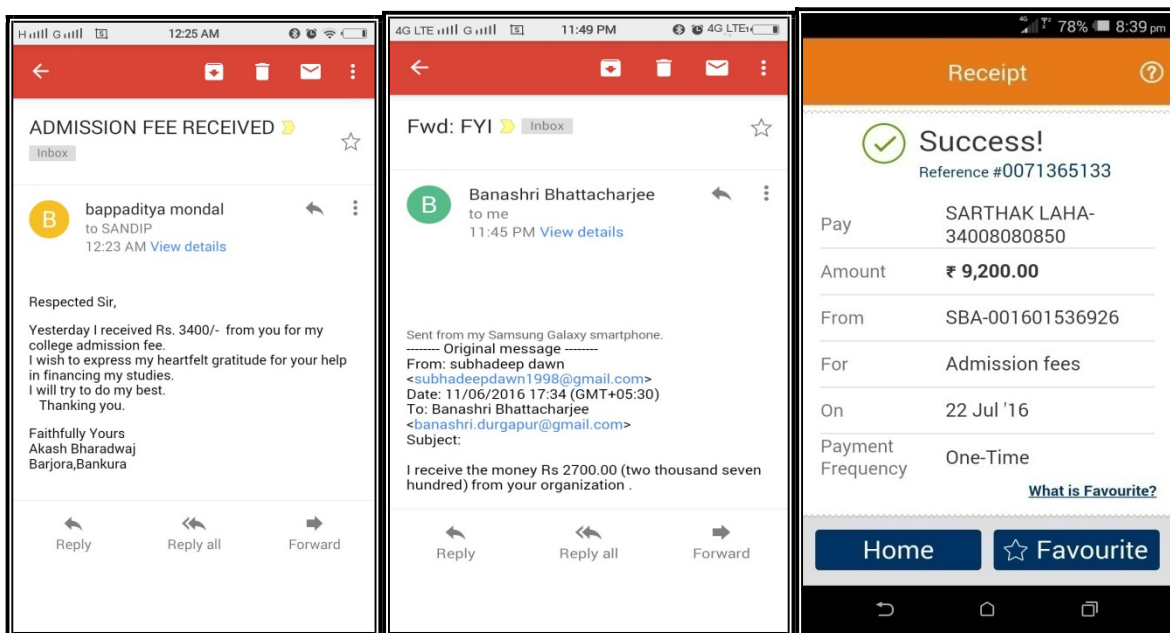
12:25 AM

ADMISSION FEE RECEIVED
Inbox

B
bappaditya mondal
to SANDIP
12:23 AM View details

Respected Sir,

Yesterday I received Rs. 3400/- from you for my college admission fee.
I wish to express my heartfelt gratitude for your help in financing my studies.
I will try to do my best.
Thanking you.

Faithfully Yours
Akash Bharadwaj
Barjora,Bankura

Reply Reply all Forward

4G LTE 11:49 PM 4G LTE

Fwd: FYI
Inbox

B
Banashri Bhattacharjee
to me
11:45 PM View details

Sent from my Samsung Galaxy smartphone.
-------- Original message --------
From: subhadeep dawn <subhadeepdawn1998@gmail.com>
Date: 11/06/2016 17:34 (GMT+05:30)
To: Banashri Bhattacharjee <banashri.durgapur@gmail.com>
Subject:

I receive the money Rs 2700.00 (two thousand seven hundred) from your organization .

Reply Reply all Forward

4G 78% 8:39 pm

Receipt

Success!
Reference #0071365133

| Pay | SARTHAK LAHA-34008080850 |
|---|---|
| Amount | ₹ 9,200.00 |
| From | SBA-001601536926 |
| For | Admission fees |
| On | 22 Jul '16 |
| Payment Frequency | One-Time |

What is Favourite?

Home Favourite